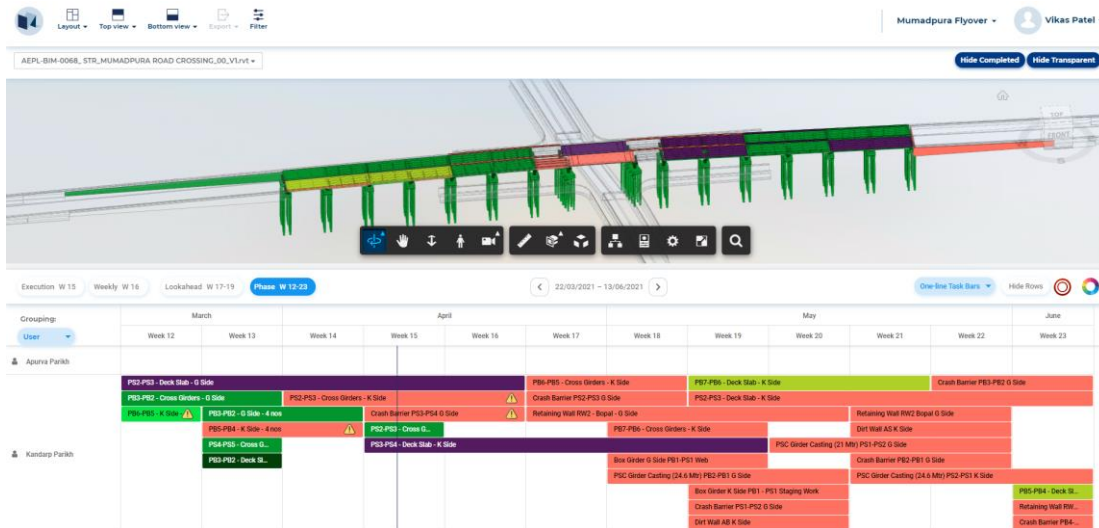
Layout ▾ Top view ▾ Bottom view ▾ Export ▾ Filter

Mumadpura Flyover ▾ Vikas Patel

AEPL-BIM-0068_STR_MUMADPURA ROAD CROSSING_00_V1.rvt ▾

Hide Completed Hide Transparent

TOP FRONT

Execution W 15 Weekly W 16 Lookahead W 17-19 Phase W 12-23

22/03/2021 – 13/06/2021

One-line Task Bars ▾ Hide Rows

Grouping:
User ▾

| March | | April | | | | May | | | | | June |
|---|---|---|---|---|---|---|---|---|---|---|---|
| Week 12 | Week 13 | Week 14 | Week 15 | Week 16 | Week 17 | Week 18 | Week 19 | Week 20 | Week 21 | Week 22 | Week 23 |

Apurva Parikh

Kandarp Parikh

PS2-PS3 - Deck Slab - G Side
PB6-PB5 - Cross Girders - K Side
PB7-PB6 - Deck Slab - K Side
Crash Barrier PB3-PB2 G Side
PB3-PB2 - Cross Girders - G Side
PS2-PS3 - Cross Girders - K Side
Crash Barrier PS2-PS3 G Side
PS2-PS3 - Deck Slab - K Side
PB6-PB5 - K Side
PB3-PB2 - G Side - 4 nos
Crash Barrier PS3-PS4 G Side
Retaining Wall RW2 - Bopal - G Side
Retaining Wall RW2 Bopal G Side
PB5-PB4 - K Side - 4 nos
PS2-PS3 - Cross G...
PB7-PB6 - Cross Girders - K Side
Dirt Wall A5 K Side
PS4-PS5 - Cross G...
PS3-PS4 - Deck Slab - K Side
PSC Girder Casting (21 Mtr) PS1-PS2 G Side
PB3-PB2 - Deck Sl...
Box Girder G Side PB1-PS1 Web
Crash Barrier PB2-PB1 G Side
PSC Girder Casting (24.6 Mtr) PB2-PB1 G Side
PSC Girder Casting (24.6 Mtr) PS2-PS1 K Side
Box Girder K Side PB1 - PS1 Staging Work
PB5-PB4 - Deck Sl...
Crash Barrier PS1-PS2 G Side
Retaining Wall RW...
Dirt Wall AB K Side
Crash Barrier PB4-...